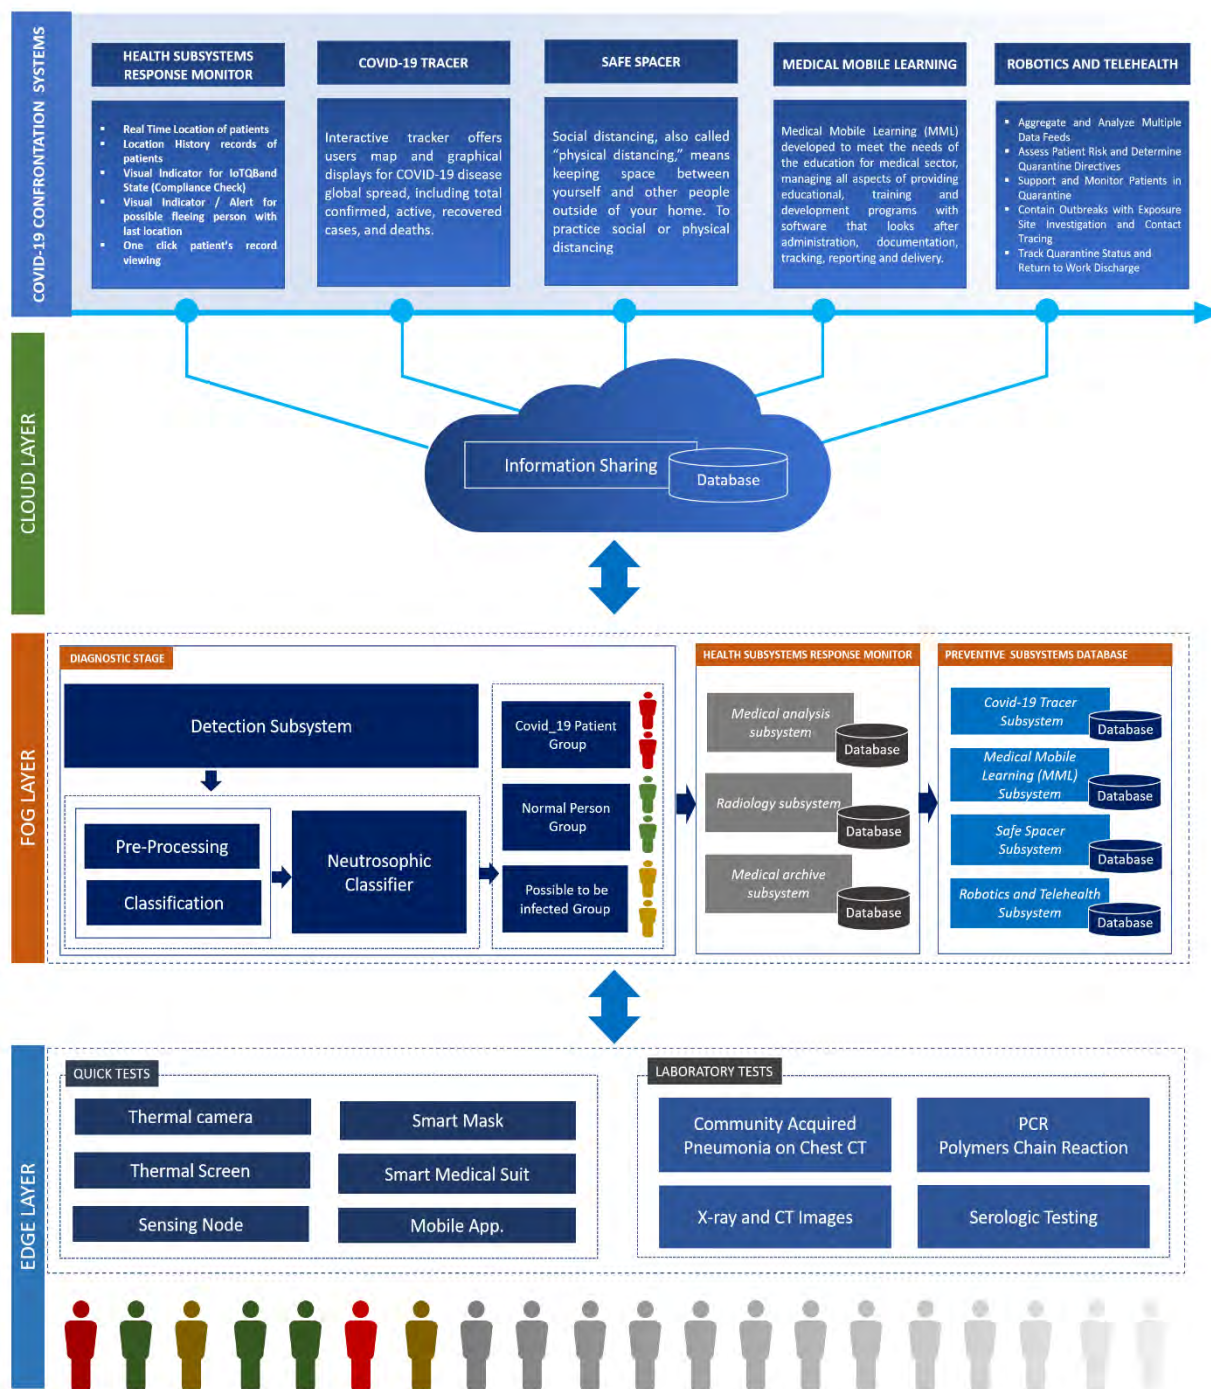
COVID-19 CONFRONTATION SYSTEMS

HEALTH SUBSYSTEMS RESPONSE MONITOR

- Real Time Location of patients
- Location History records of patients
- Visual Indicator for IoTQBand State (Compliance Check)
- Visual Indicator / Alert for possible fleeing person with last location
- One click patient's record viewing

COVID-19 TRACER

Interactive tracker offers users map and graphical displays for COVID-19 disease global spread, including total confirmed, active, recovered cases, and deaths.

SAFE SPACER

Social distancing, also called "physical distancing," means keeping space between yourself and other people outside of your home. To practice social or physical distancing

MEDICAL MOBILE LEARNING

Medical Mobile Learning (MML) developed to meet the needs of the education for medical sector, managing all aspects of providing educational, training and development programs with software that looks after administration, documentation, tracking, reporting and delivery.

ROBOTICS AND TELEHEALTH

- Aggregate and Analyze Multiple Data Feeds
- Assess Patient Risk and Determine Quarantine Directives
- Support and Monitor Patients in Quarantine
- Contain Outbreaks with Exposure Site Investigation and Contact Tracing
- Track Quarantine Status and Return to Work Discharge

CLOUD LAYER

Information Sharing
Database

FOG LAYER

DIAGNOSTIC STAGE

Detection Subsystem

Pre-Processing
Classification
Neutrosophic Classifier

Covid_19 Patient Group
Normal Person Group
Possible to be infected Group

HEALTH SUBSYSTEMS RESPONSE MONITOR

Medical analysis subsystem
Database
Radiology subsystem
Database
Medical archive subsystem
Database

PREVENTIVE SUBSYSTEMS DATABASE

Covid-19 Tracer Subsystem
Database
Medical Mobile Learning (MML) Subsystem
Database
Safe Spacer Subsystem
Database
Robotics and Telehealth Subsystem
Database

EDGE LAYER

QUICK TESTS

Thermal camera
Smart Mask
Thermal Screen
Smart Medical Suit
Sensing Node
Mobile App.

LABORATORY TESTS

Community Acquired Pneumonia on Chest CT
PCR Polymers Chain Reaction
X-ray and CT Images
Serologic Testing